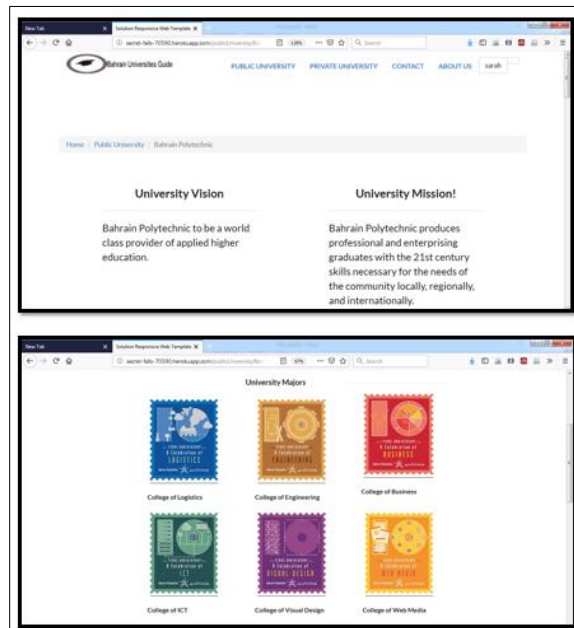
New Tab
Solution Responsive Web Template
secret-falls-70590.herokuapp.com/public/university/fo
Search

Bahrain Universities Guide
PUBLIC UNIVERSITY PRIVATE UNIVERSITY CONTACT ABOUT US sarah

Home / Public University / Bahrain Polytechnic

University Vision

Bahrain Polytechnic to be a world class provider of applied higher education.

University Mission!

Bahrain Polytechnic produces professional and enterprising graduates with the 21st century skills necessary for the needs of the community locally, regionally, and internationally.

New Tab
Solution Responsive Web Template
secret-falls-70590.herokuapp.com/public/university/fo
Search

University Majors

LOGISTICS
College of Logistics

ENGINEERING
College of Engineering

BUSINESS
College of Business

ICT
College of ICT

VISUAL DESIGN
College of Visual Design

WEB MEDIA
College of Web Media